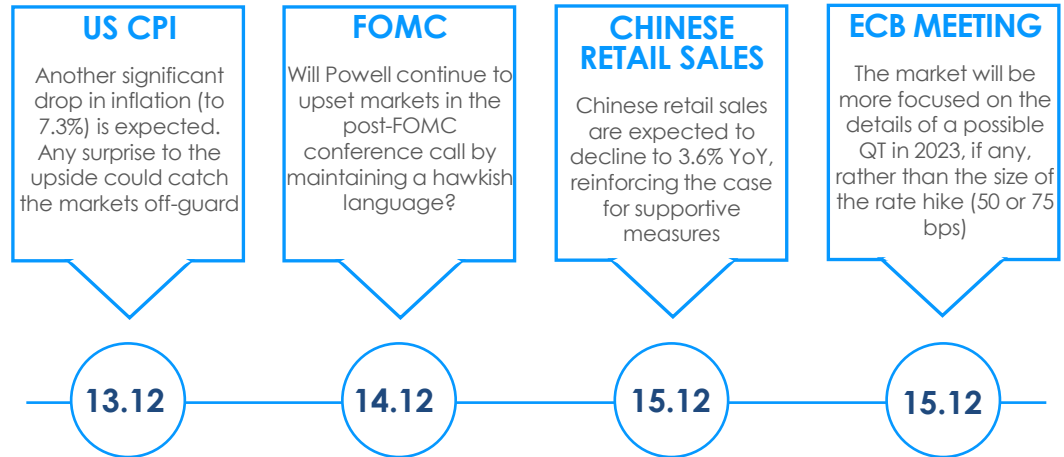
US CPI

Another significant drop in inflation (to 7.3%) is expected. Any surprise to the upside could catch the markets off-guard

13.12

FOMC

Will Powell continue to upset markets in the post-FOMC conference call by maintaining a hawkish language?

14.12

CHINESE RETAIL SALES

Chinese retail sales are expected to decline to 3.6% YoY, reinforcing the case for supportive measures

15.12

ECB MEETING

The market will be more focused on the details of a possible QT in 2023, if any, rather than the size of the rate hike (50 or 75 bps)

15.12